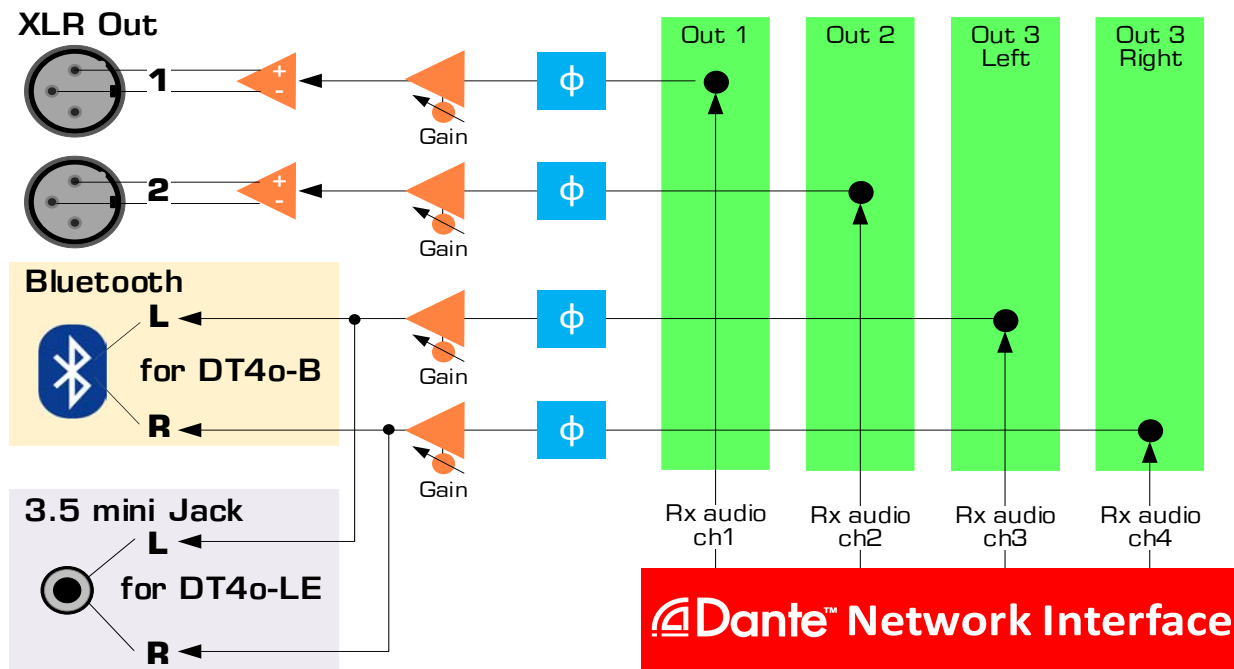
XLR Out

1

+
-

Gain

2

+
-

Gain

Bluetooth

L

for DT4o-B

R

Gain

Gain

3.5 mini Jack

L

for DT4o-LE

R

ϕ

ϕ

ϕ

ϕ

Out 1

Out 2

Out 3 Left

Out 3 Right

Rx audio ch1

Rx audio ch2

Rx audio ch3

Rx audio ch4

Dante™ Network Interface